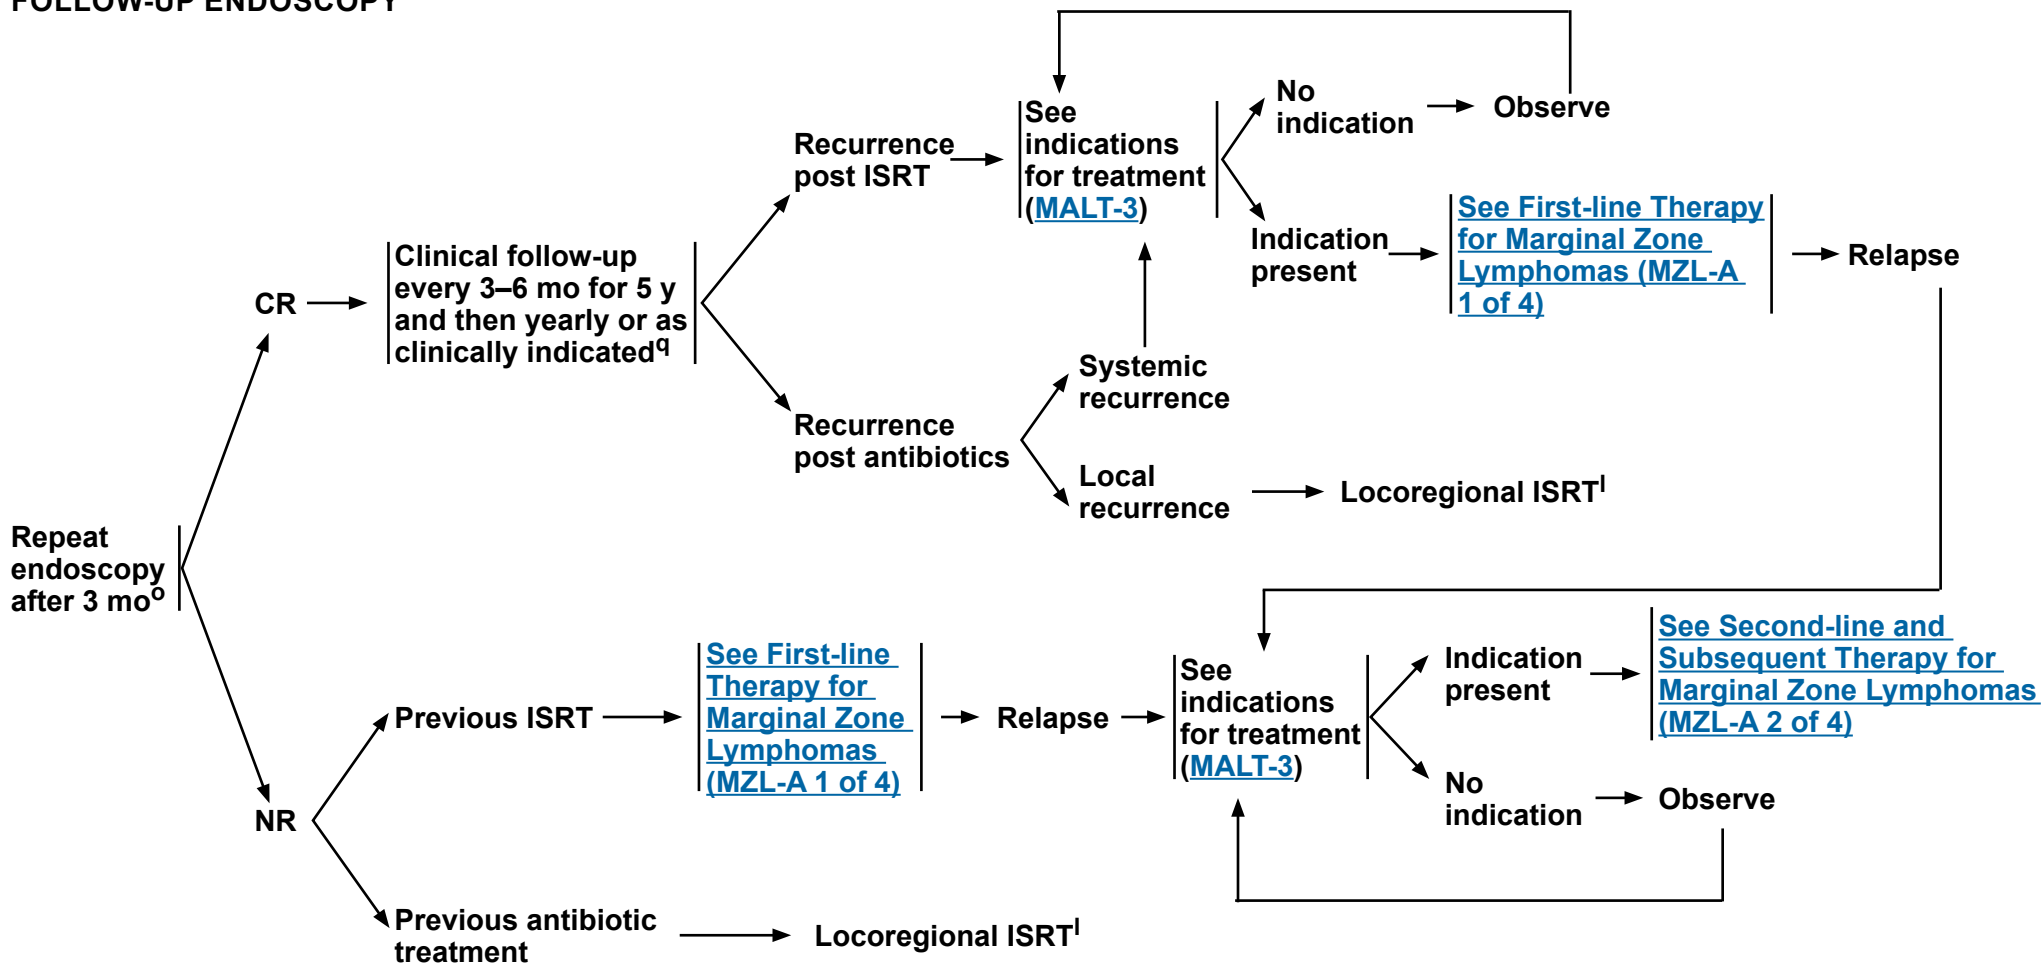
FOLLOW-UP ENDOSCOPY

Repeat endoscopy after 3 mo$^{o}$

CR

Clinical follow-up every 3–6 mo for 5 y and then yearly or as clinically indicated$^{q}$

Recurrence post ISRT

See indications for treatment (MALT-3)

No indication

Observe

Indication present

See First-line Therapy for Marginal Zone Lymphomas (MZL-A 1 of 4)

Relapse

Systemic recurrence

Recurrence post antibiotics

Local recurrence

Locoregional ISRT$^{l}$

NR

Previous ISRT

See First-line Therapy for Marginal Zone Lymphomas (MZL-A 1 of 4)

Relapse

See indications for treatment (MALT-3)

Indication present

See Second-line and Subsequent Therapy for Marginal Zone Lymphomas (MZL-A 2 of 4)

No indication

Observe

Previous antibiotic treatment

Locoregional ISRT$^{l}$